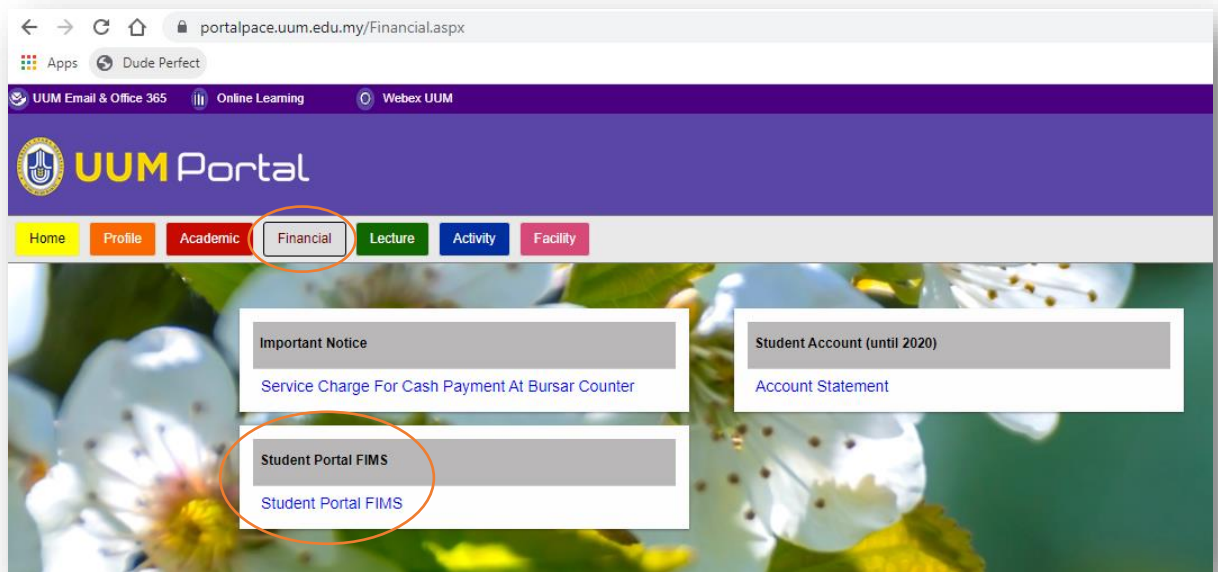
portalpace.uum.edu.my/Financial.aspx

Apps Dude Perfect

UUM Email & Office 365 Online Learning Webex UUM

UUM Portal

Home Profile Academic Financial Lecture Activity Facility

Important Notice

Service Charge For Cash Payment At Bursar Counter

Student Account (until 2020)

Account Statement

Student Portal FIMS

Student Portal FIMS